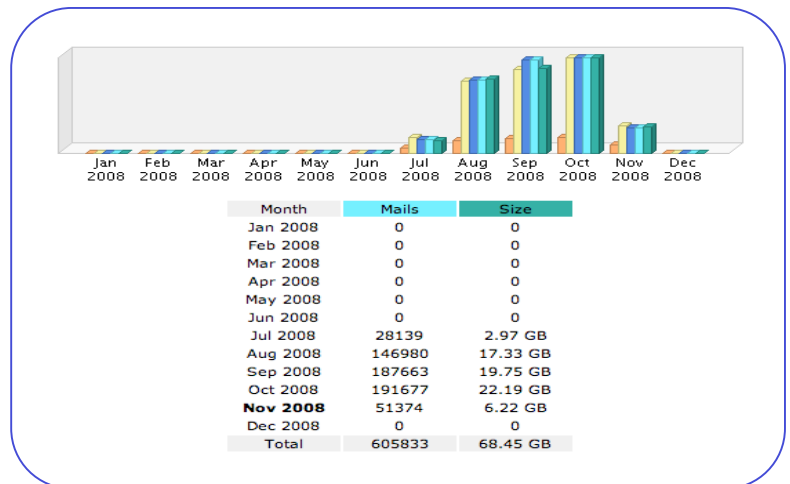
Jan 2008 Feb 2008 Mar 2008 Apr 2008 May 2008 Jun 2008 Jul 2008 Aug 2008 Sep 2008 Oct 2008 Nov 2008 Dec 2008

| Month | Mails | Size |
|---|---|---|
| Jan 2008 | 0 | 0 |
| Feb 2008 | 0 | 0 |
| Mar 2008 | 0 | 0 |
| Apr 2008 | 0 | 0 |
| May 2008 | 0 | 0 |
| Jun 2008 | 0 | 0 |
| Jul 2008 | 28139 | 2.97 GB |
| Aug 2008 | 146980 | 17.33 GB |
| Sep 2008 | 187663 | 19.75 GB |
| Oct 2008 | 191677 | 22.19 GB |
| **Nov 2008** | 51374 | 6.22 GB |
| Dec 2008 | 0 | 0 |
| Total | 605833 | 68.45 GB |